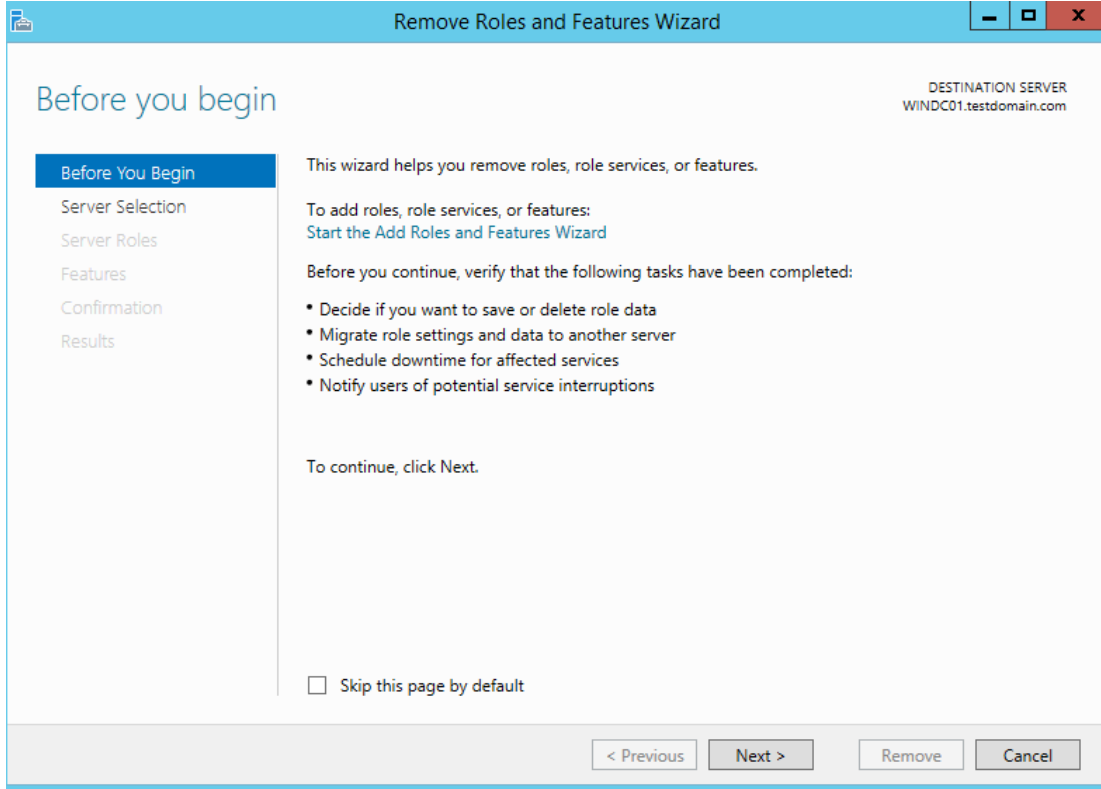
Remove Roles and Features Wizard

Before you begin

DESTINATION SERVER
WINDC01.testdomain.com

Before You Begin
Server Selection
Server Roles
Features
Confirmation
Results

This wizard helps you remove roles, role services, or features.

To add roles, role services, or features:
Start the Add Roles and Features Wizard

Before you continue, verify that the following tasks have been completed:

• Decide if you want to save or delete role data
• Migrate role settings and data to another server
• Schedule downtime for affected services
• Notify users of potential service interruptions

To continue, click Next.

Skip this page by default

< Previous
Next >
Remove
Cancel